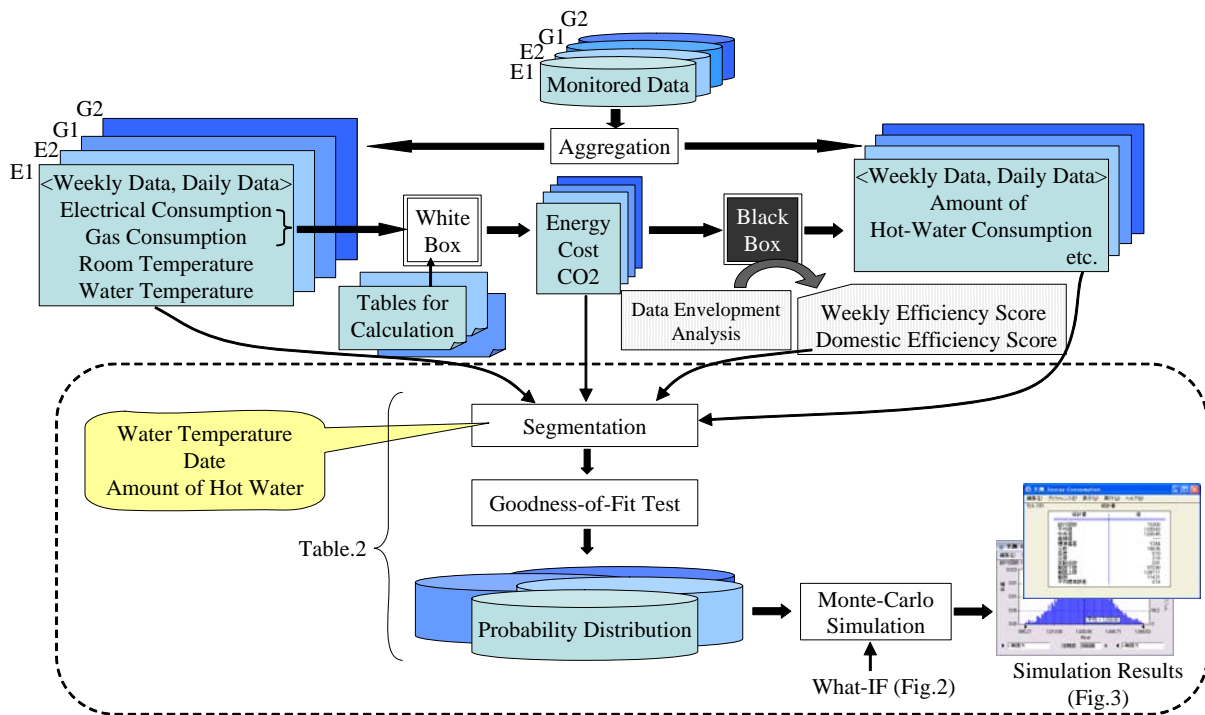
G2
G1
E2
E1
Monitored Data

Aggregation

G2
G1
E2
E1
<Weekly Data, Daily Data>
Electrical Consumption
Gas Consumption
Room Temperature
Water Temperature

White Box

Tables for Calculation

Energy
Cost
CO2

Black Box

Data Envelopment Analysis

<Weekly Data, Daily Data>
Amount of
Hot-Water Consumption
etc.

Weekly Efficiency Score
Domestic Efficiency Score

Segmentation

Water Temperature
Date
Amount of Hot Water

Table.2

Goodness-of-Fit Test

Probability Distribution

Monte-Carlo Simulation

What-IF (Fig.2)

Simulation Results (Fig.3)